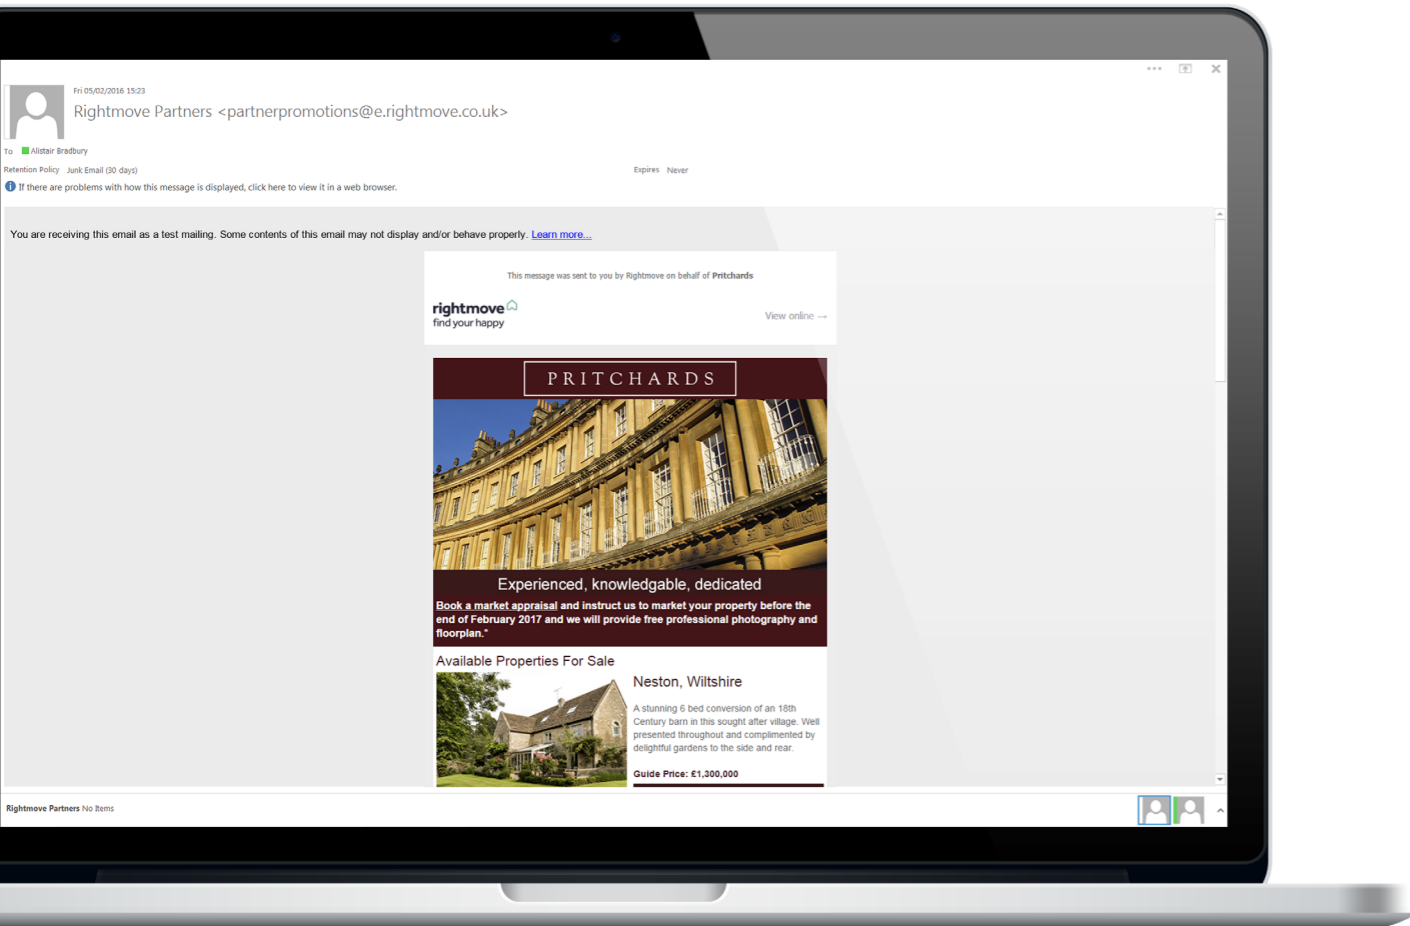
Fri 05/02/2016 15:23

Rightmove Partners <partnerpromotions@e.rightmove.co.uk>

To Alistair Bradbury

Retention Policy Junk Email (30 days) Expires Never

If there are problems with how this message is displayed, click here to view it in a web browser.

You are receiving this email as a test mailing. Some contents of this email may not display and/or behave properly. Learn more...

This message was sent to you by Rightmove on behalf of Pritchards

rightmove find your happy

View online →

PRITCHARDS

Experienced, knowledgable, dedicated

Book a market appraisal and instruct us to market your property before the end of February 2017 and we will provide free professional photography and floorplan.*

Available Properties For Sale

Neston, Wiltshire

A stunning 6 bed conversion of an 18th Century barn in this sought after village. Well presented throughout and complimented by delightful gardens to the side and rear.

Guide Price: £1,300,000

Rightmove Partners No Items